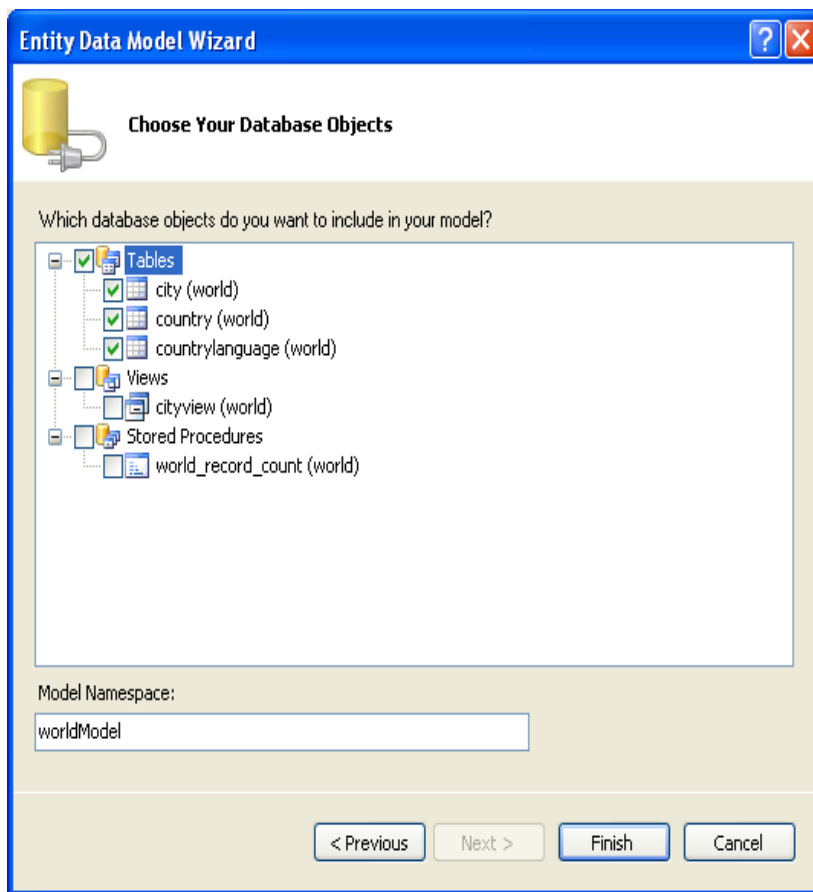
Entity Data Model Wizard

Choose Your Database Objects

Which database objects do you want to include in your model?

Tables
city (world)
country (world)
countrylanguage (world)
Views
cityview (world)
Stored Procedures
world_record_count (world)

Model Namespace:

worldModel

< Previous
Next >
Finish
Cancel